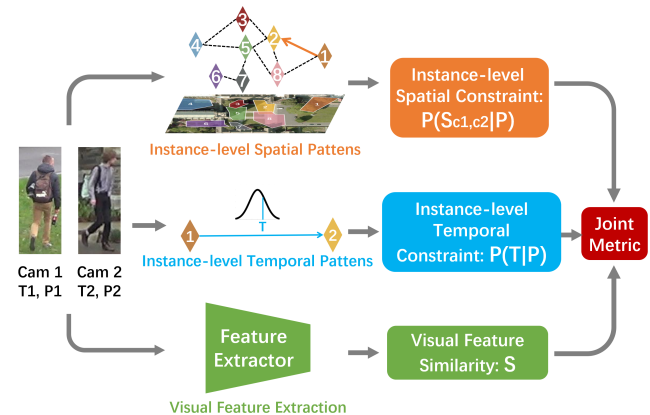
3
4
5
2
1
6
7
8
Instance-level Spatial Pattens
Instance-level Spatial Constraint: $P(S_{c1,c2}|P)$
1
T
2
Instance-level Temporal Pattens
Instance-level Temporal Constraint: $P(T|P)$
Joint Metric
Cam 1
T1, P1
Cam 2
T2, P2
Feature Extractor
Visual Feature Extraction
Visual Feature Similarity: S